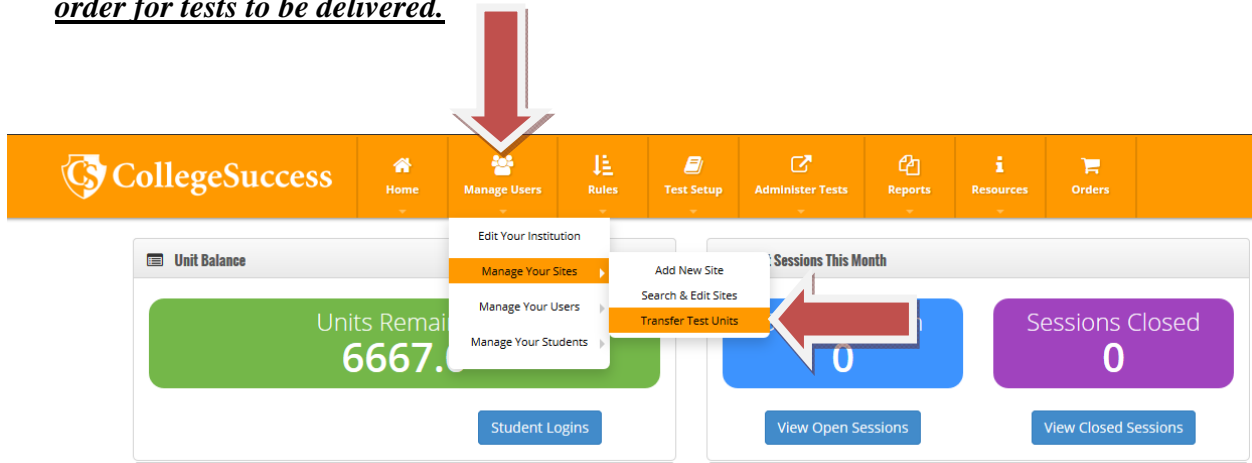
order for tests to be delivered.

CS CollegeSuccess

Home

Manage Users

Rules

Test Setup

Administer Tests

Reports

Resources

Orders

Unit Balance

Edit Your Institution

Manage Your Sites

Add New Site

Search & Edit Sites

Transfer Test Units

Manage Your Users

Manage Your Students

Units Remai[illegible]

6667.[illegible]

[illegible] Sessions This Month

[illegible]n

0

Sessions Closed

0

Student Logins

View Open Sessions

View Closed Sessions